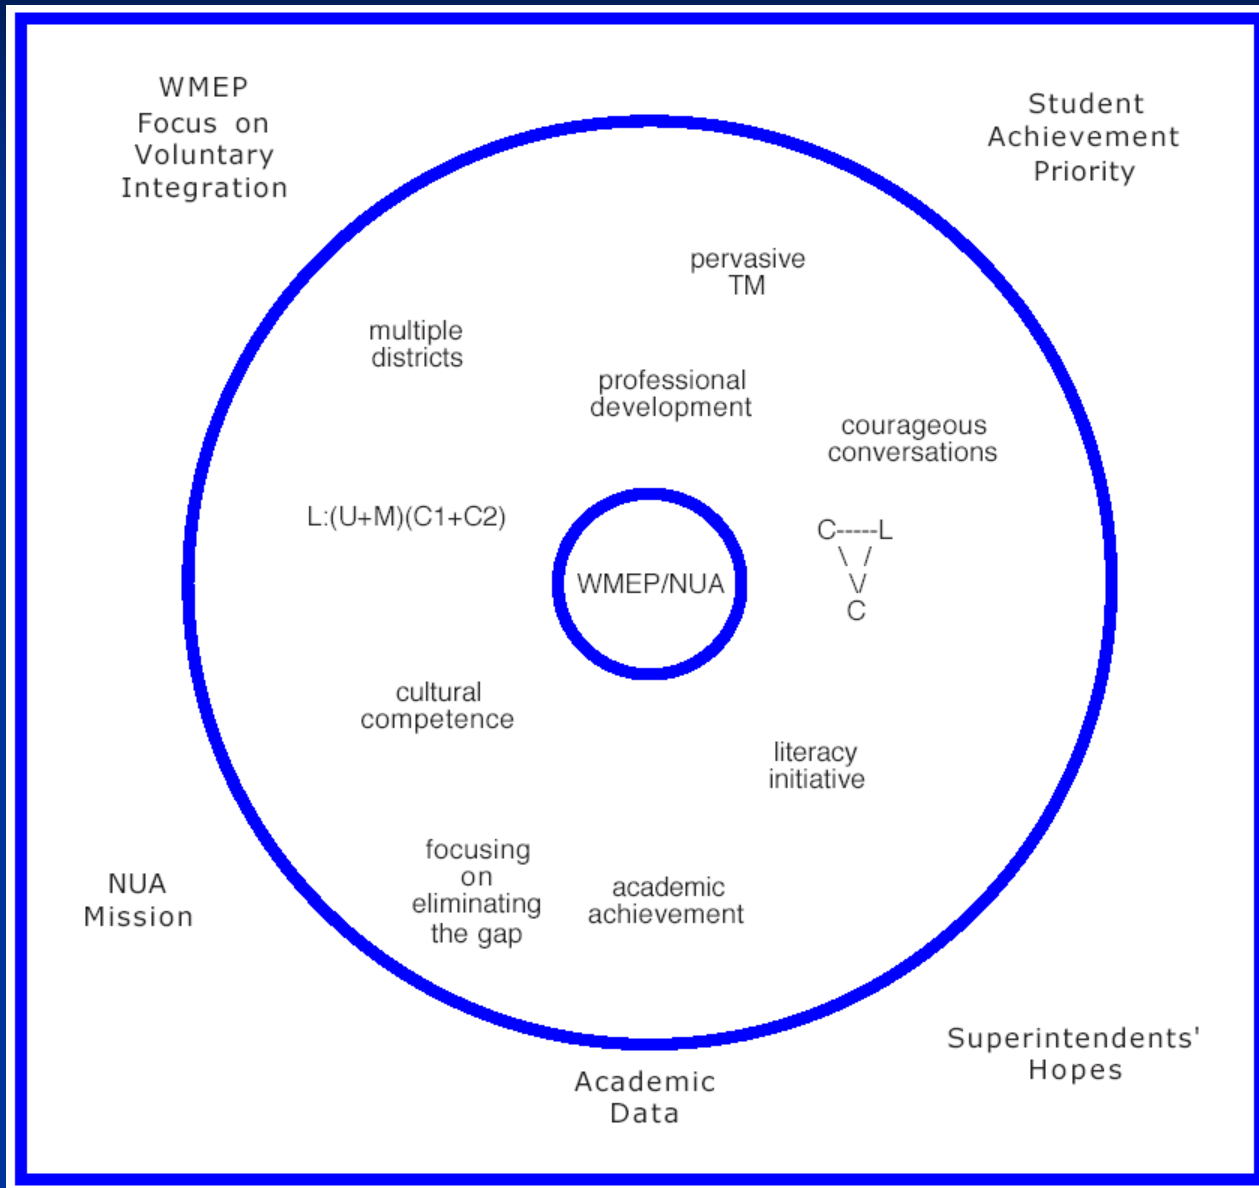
WMEP Focus on Voluntary Integration

Student Achievement Priority

pervasive TM

multiple districts

professional development

courageous conversations

L:(U+M)(C1+C2)

WMEP/NUA

C-----L
\ /
V
C

cultural competence

literacy initiative

focusing on eliminating the gap

academic achievement

NUA Mission

Superintendents' Hopes

Academic Data